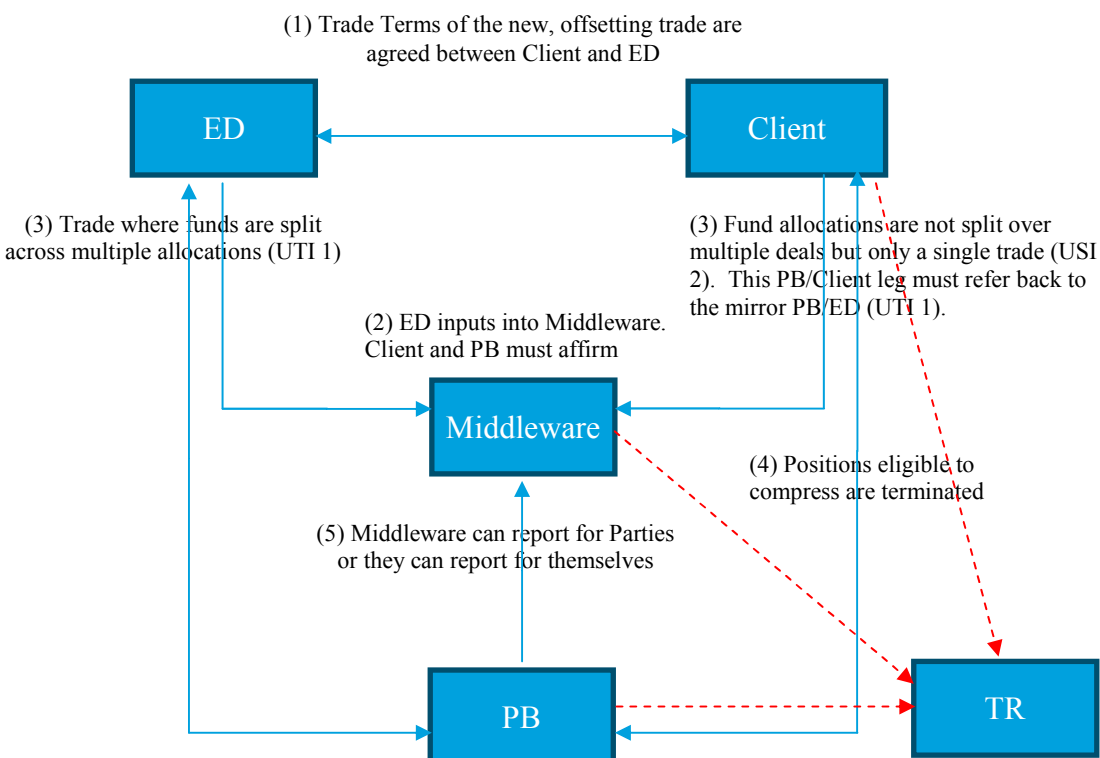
(1) Trade Terms of the new, offsetting trade are agreed between Client and ED

ED

Client

(3) Trade where funds are split across multiple allocations (UTI 1)

(3) Fund allocations are not split over multiple deals but only a single trade (USI 2). This PB/Client leg must refer back to the mirror PB/ED (UTI 1).

(2) ED inputs into Middleware. Client and PB must affirm

Middleware

(4) Positions eligible to compress are terminated

(5) Middleware can report for Parties or they can report for themselves

PB

TR